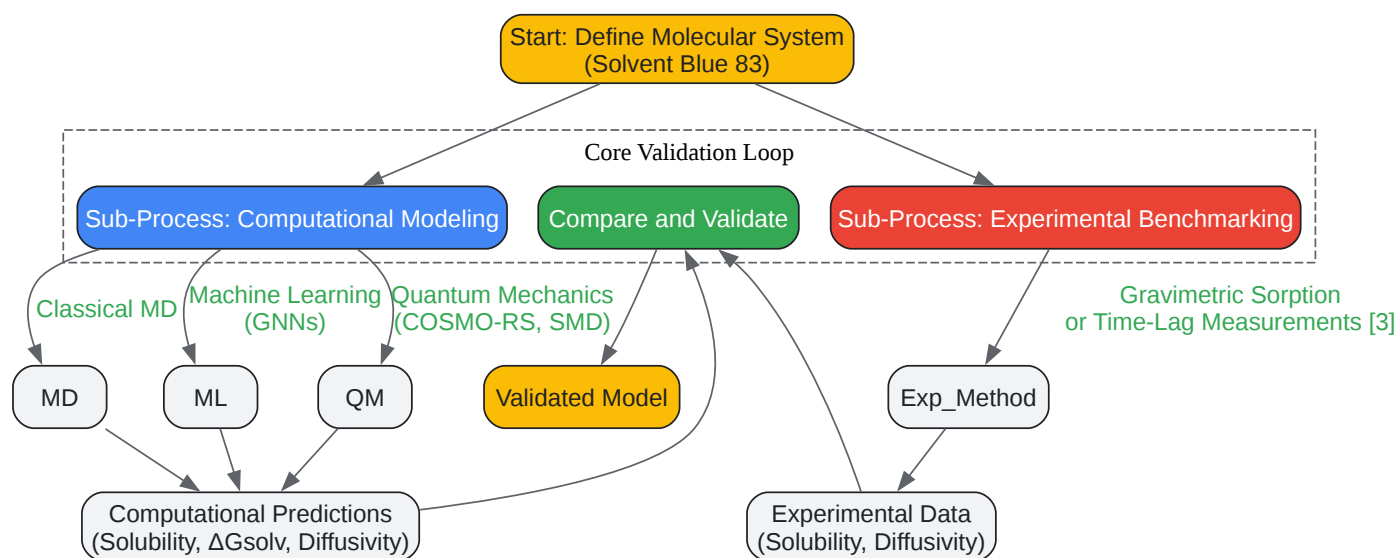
Start: Define Molecular System
(Solvent Blue 83)

Core Validation Loop

Sub-Process: Computational Modeling

Compare and Validate

Sub-Process: Experimental Benchmarking

Classical MD

Machine Learning
(GNNs)

Quantum Mechanics
(COSMO-RS, SMD)

Gravimetric Sorption
or Time-Lag Measurements [3]

MD

ML

QM

Validated Model

Exp_Method

Computational Predictions
(Solubility, ΔGsolv, Diffusivity)

Experimental Data
(Solubility, Diffusivity)